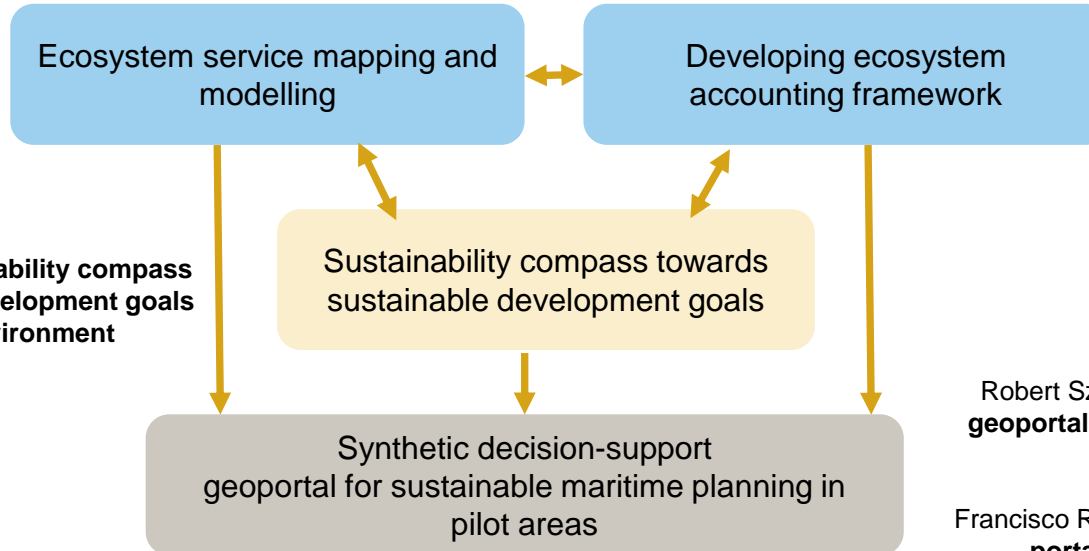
Ecosystem service mapping and modelling

Developing ecosystem accounting framework

ability compass
elopment goals
ironment

Sustainability compass towards sustainable development goals

Robert Sz
geoportal

Synthetic decision-support geoportal for sustainable maritime planning in pilot areas

Francisco R
porta